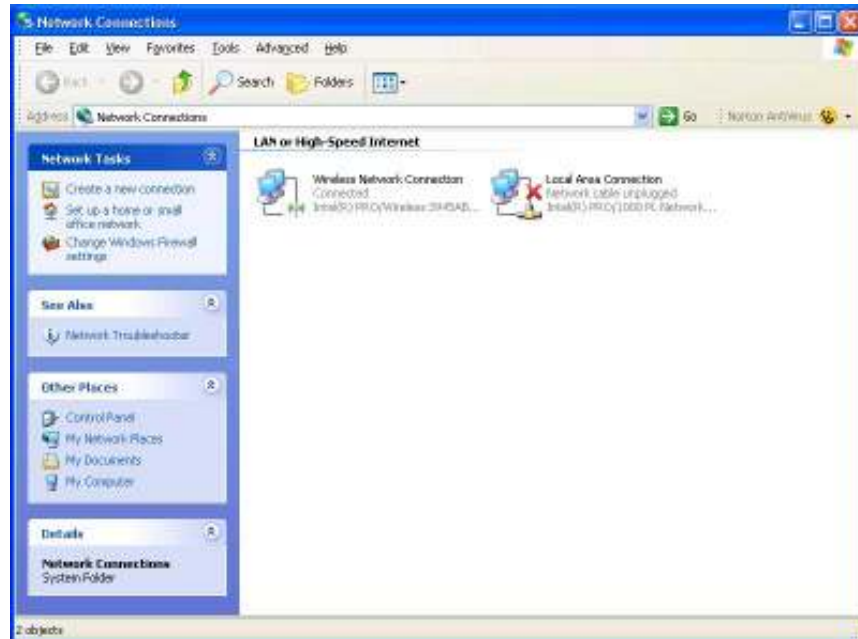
Network Connections

File Edit View Favorites Tools Advanced Help

Back Search Folders

Address Network Connections Go Norton AntiVirus

LAN or High-Speed Internet

Wireless Network Connection
Connected
Intel(R) PRO/Wireless 3945AB...

Local Area Connection
Network cable unplugged
Intel(R) PRO/1000 PL Network...

Network Tasks

Create a new connection
Set up a home or small office network
Change Windows Firewall settings

See Also

Network Troubleshooter

Other Places

Control Panel
My Network Places
My Documents
My Computer

Details

Network Connections
System Folder

2 objects